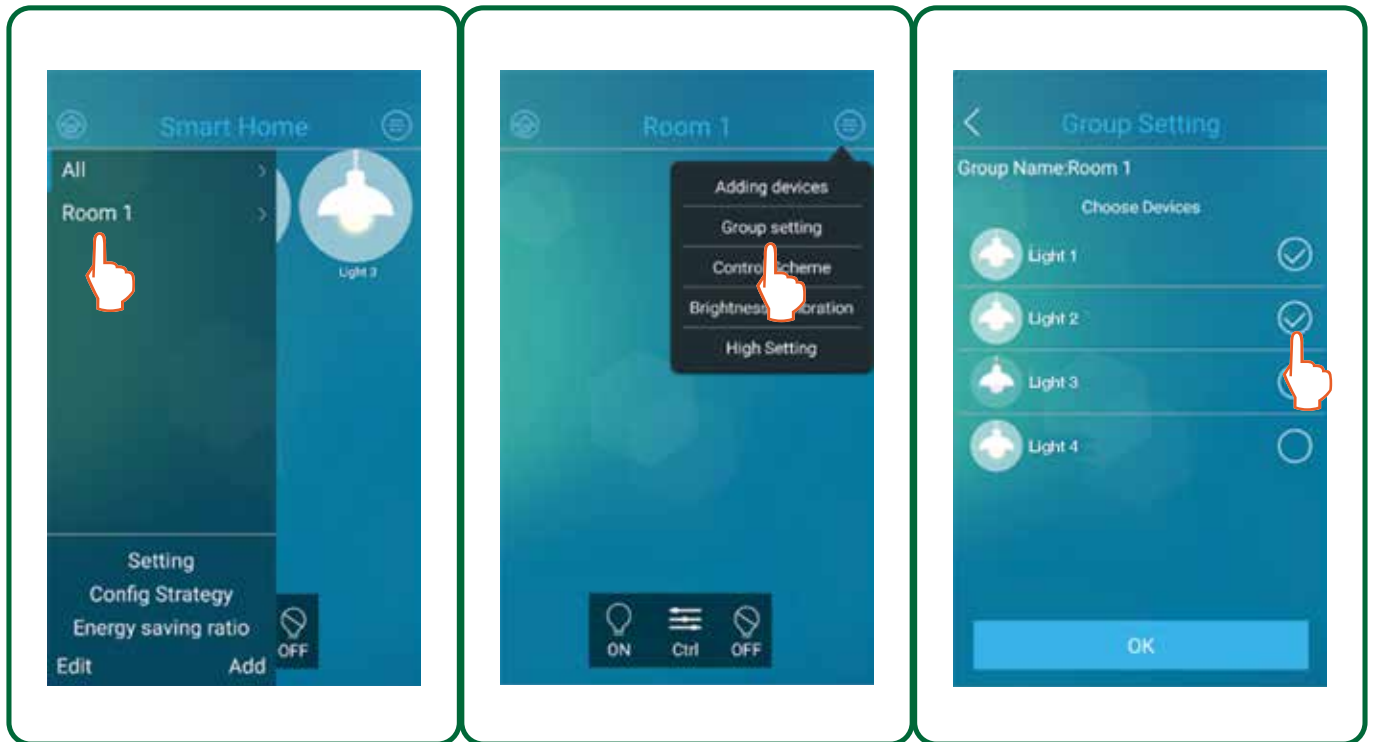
Smart Home

All

Room 1

Light 3

Setting

Config Strategy

Energy saving ratio

Edit

Add

OFF

Room 1

Adding devices

Group setting

Control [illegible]cheme

Brightness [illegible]bration

High Setting

ON

Ctrl

OFF

Group Setting

Group Name:Room 1

Choose Devices

Light 1

Light 2

Light 3

Light 4

OK